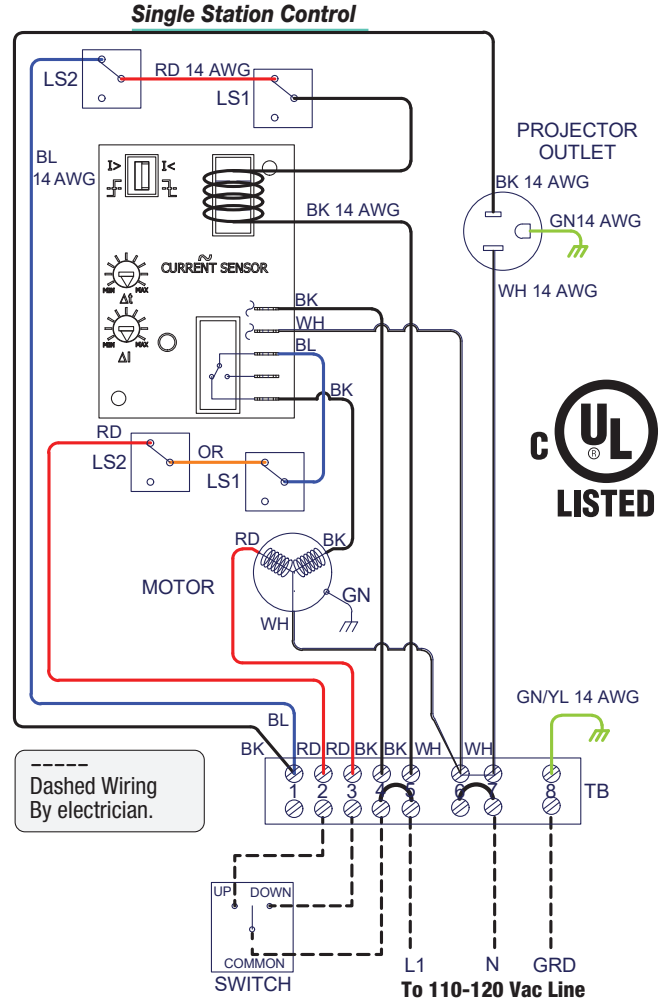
Single Station Control

LS2
RD 14 AWG
LS1
BL
14 AWG
I> I<
CURRENT SENSOR
MIN MAX
ΔI
MIN MAX
ΔI
BK 14 AWG
PROJECTOR
OUTLET
BK 14 AWG
GN14 AWG
WH 14 AWG
BK
WH
BL
BK
RD
LS2
OR
LS1
RD
BK
MOTOR
GN
WH
C UL ® LISTED
GN/YL 14 AWG
BL
BK RD RD BK BK WH WH
1 2 3 4 5 6 7 8 TB

-----
Dashed Wiring
By electrician.

UP DOWN
COMMON
SWITCH
L1 N GRD
To 110-120 Vac Line